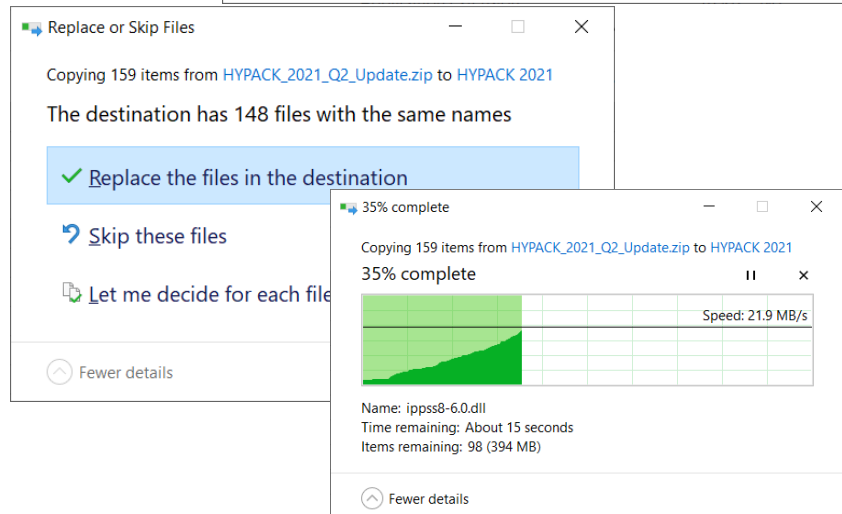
Replace or Skip Files

Copying 159 items from HYPACK_2021_Q2_Update.zip to HYPACK 2021

The destination has 148 files with the same names

Replace the files in the destination

Skip these files

Let me decide for each file

Fewer details

35% complete

Copying 159 items from HYPACK_2021_Q2_Update.zip to HYPACK 2021

35% complete

Speed: 21.9 MB/s

Name: ippss8-6.0.dll
Time remaining: About 15 seconds
Items remaining: 98 (394 MB)

Fewer details